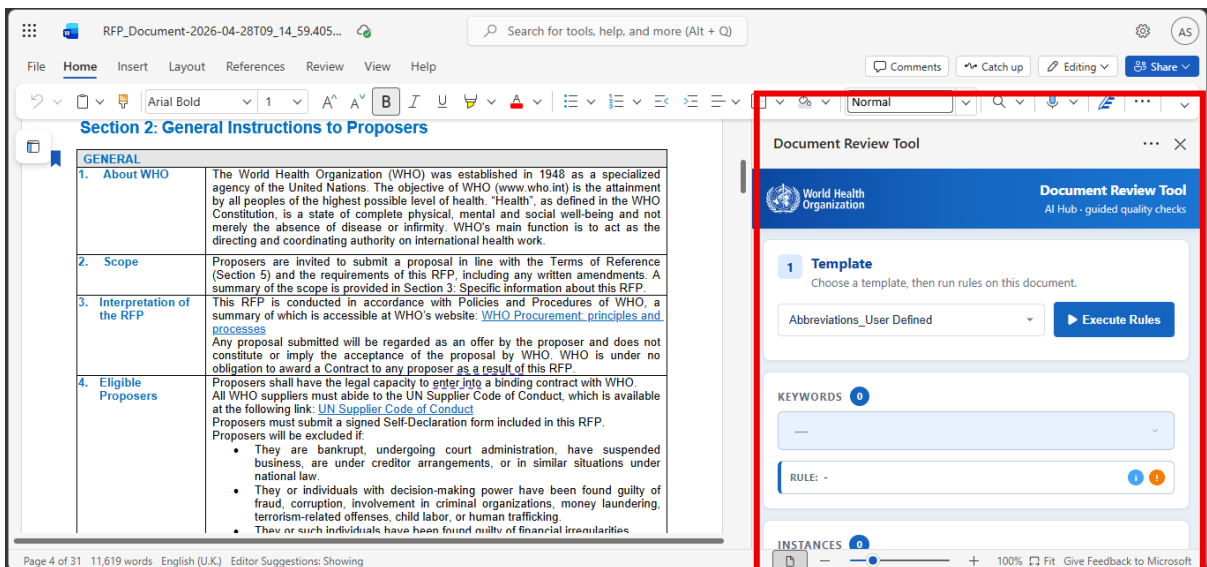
RFP_Document-2026-04-28T09_14_59.405...

Search for tools, help, and more (Alt + Q)

AS

File Home Insert Layout References Review View Help

Comments Catch up Editing Share

Arial Bold 1 B I U Normal

Section 2: General Instructions to Proposers

| GENERAL | |
|---|---|
| 1. About WHO | The World Health Organization (WHO) was established in 1948 as a specialized agency of the United Nations. The objective of WHO (www.who.int) is the attainment by all peoples of the highest possible level of health. "Health", as defined in the WHO Constitution, is a state of complete physical, mental and social well-being and not merely the absence of disease or infirmity. WHO's main function is to act as the directing and coordinating authority on international health work. |
| 2. Scope | Proposers are invited to submit a proposal in line with the Terms of Reference (Section 5) and the requirements of this RFP, including any written amendments. A summary of the scope is provided in Section 3: Specific information about this RFP. |
| 3. Interpretation of the RFP | This RFP is conducted in accordance with Policies and Procedures of WHO, a summary of which is accessible at WHO's website: WHO Procurement: principles and processes<br>Any proposal submitted will be regarded as an offer by the proposer and does not constitute or imply the acceptance of the proposal by WHO. WHO is under no obligation to award a Contract to any proposer as a result of this RFP. |
| 4. Eligible Proposers | Proposers shall have the legal capacity to enter into a binding contract with WHO.<br>All WHO suppliers must abide to the UN Supplier Code of Conduct, which is available at the following link: UN Supplier Code of Conduct<br>Proposers must submit a signed Self-Declaration form included in this RFP.<br>Proposers will be excluded if:<br>• They are bankrupt, undergoing court administration, have suspended business, are under creditor arrangements, or in similar situations under national law.<br>• They or individuals with decision-making power have been found guilty of fraud, corruption, involvement in criminal organizations, money laundering, terrorism-related offenses, child labor, or human trafficking.<br>• They or such individuals have been found guilty of financial irregularities. |

Document Review Tool

World Health Organization

Document Review Tool
AI Hub · guided quality checks

1 Template
Choose a template, then run rules on this document.

Abbreviations_User Defined

Execute Rules

KEYWORDS 0

—

RULE: -

INSTANCES 0

Page 4 of 31 11,619 words English (U.K.) Editor Suggestions: Showing

100% Fit Give Feedback to Microsoft